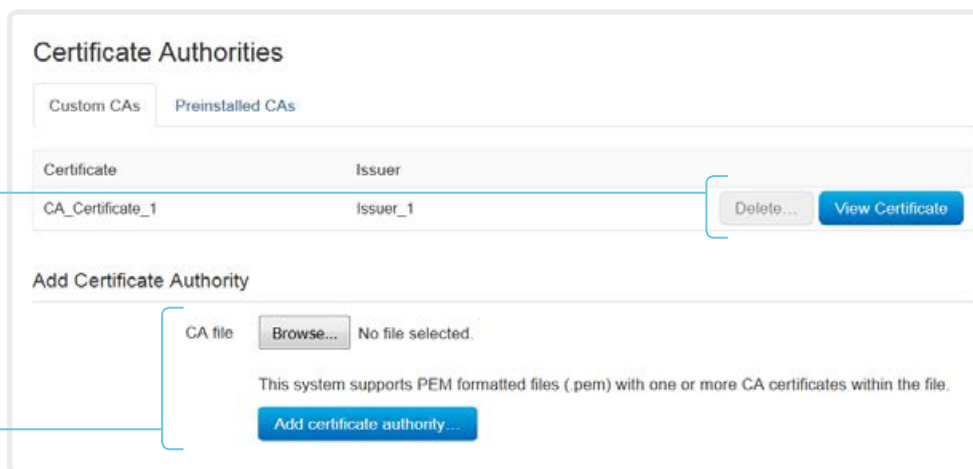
Certificate Authorities

Custom CAs Preinstalled CAs

| Certificate | Issuer | |
|---|---|---|
| CA_Certificate_1 | Issuer_1 | Delete... View Certificate |

Add Certificate Authority

CA file Browse... No file selected.

This system supports PEM formatted files (.pem) with one or more CA certificates within the file.

Add certificate authority...